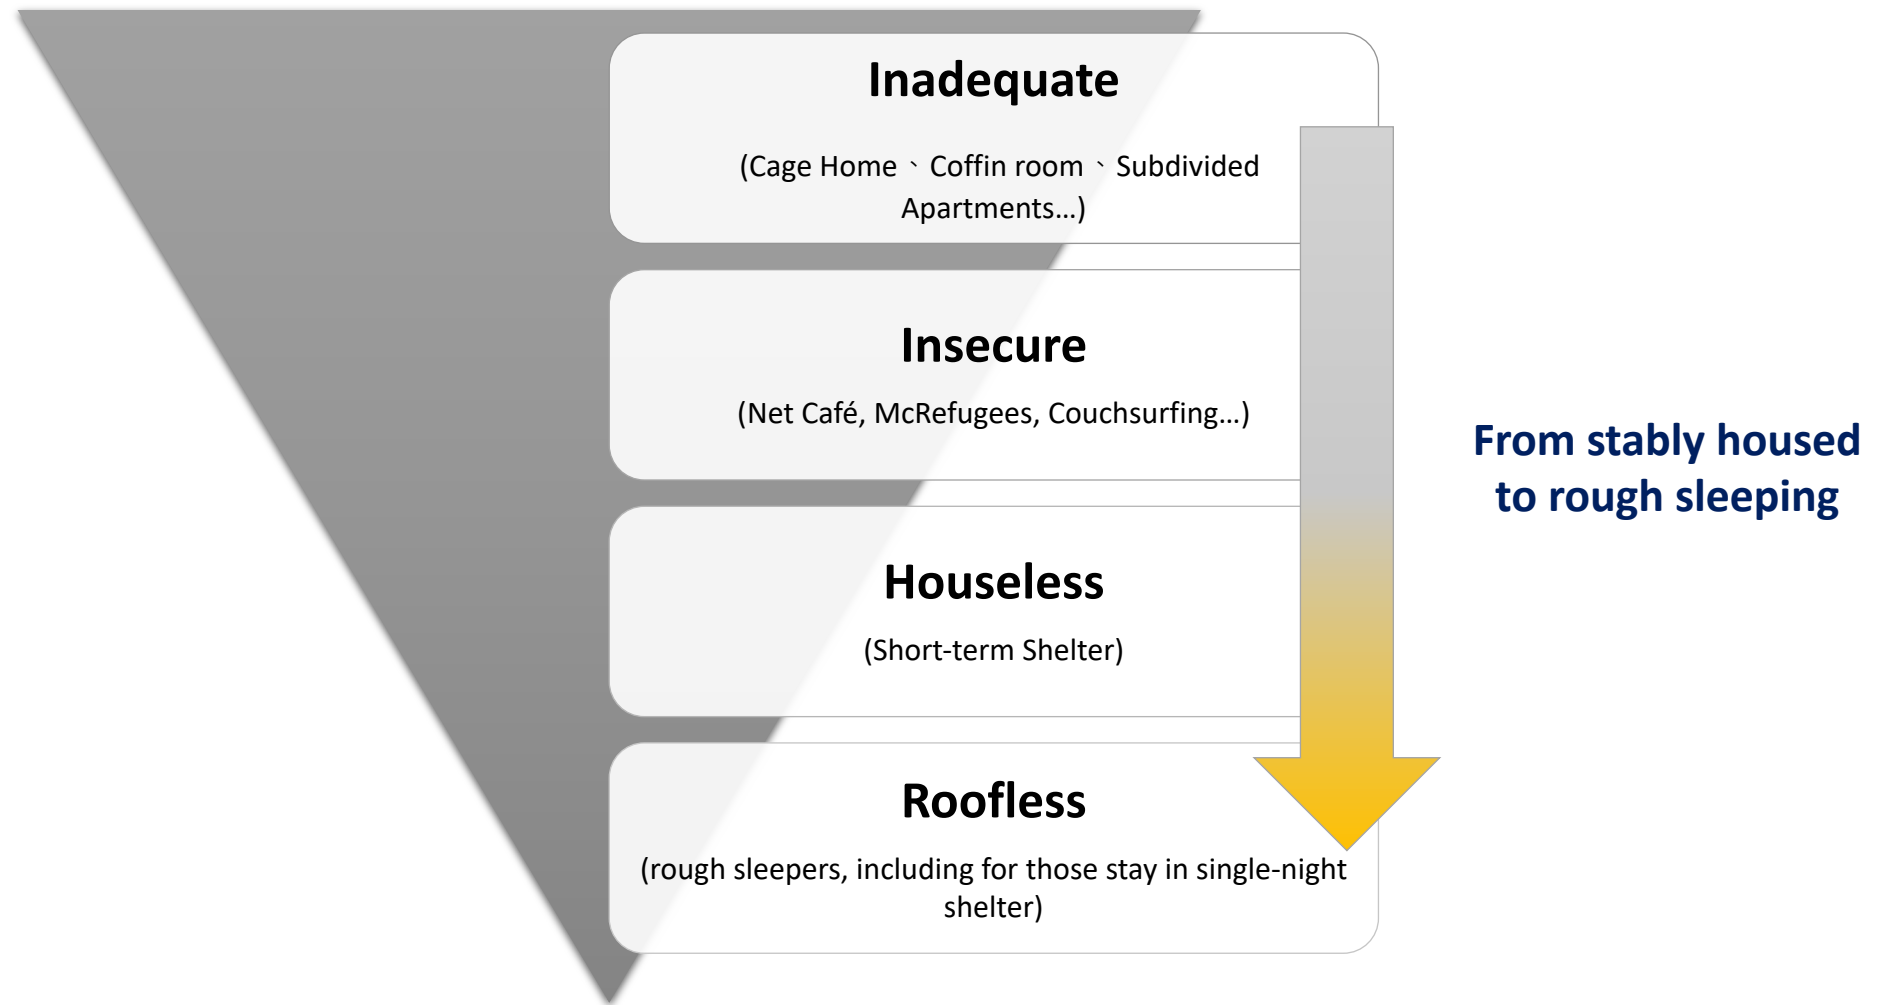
Inadequate

(Cage Home、Coffin room、Subdivided Apartments…)

Insecure

(Net Café, McRefugees, Couchsurfing…)

Houseless

(Short-term Shelter)

Roofless

(rough sleepers, including for those stay in single-night shelter)

From stably housed to rough sleeping